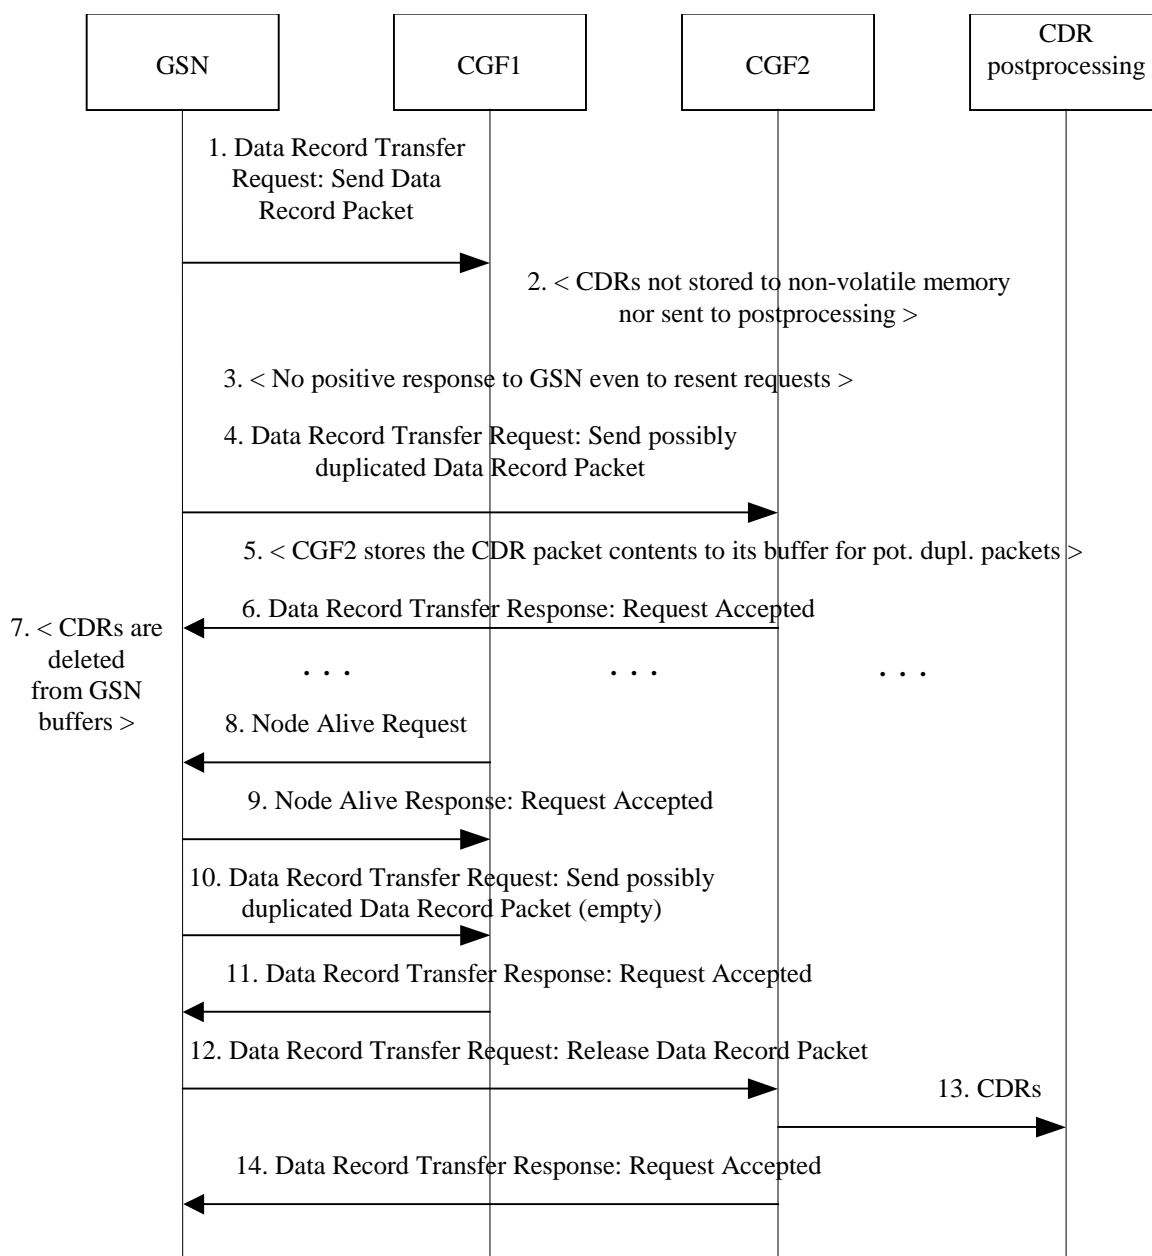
GSN

CGF1

CGF2

CDR postprocessing

1. Data Record Transfer Request: Send Data Record Packet

2. < CDRs not stored to non-volatile memory nor sent to postprocessing >

3. < No positive response to GSN even to resent requests >

4. Data Record Transfer Request: Send possibly duplicated Data Record Packet

5. < CGF2 stores the CDR packet contents to its buffer for pot. dupl. packets >

6. Data Record Transfer Response: Request Accepted

7. < CDRs are deleted from GSN buffers >

. . .

. . .

. . .

8. Node Alive Request

9. Node Alive Response: Request Accepted

10. Data Record Transfer Request: Send possibly duplicated Data Record Packet (empty)

11. Data Record Transfer Response: Request Accepted

12. Data Record Transfer Request: Release Data Record Packet

13. CDRs

14. Data Record Transfer Response: Request Accepted